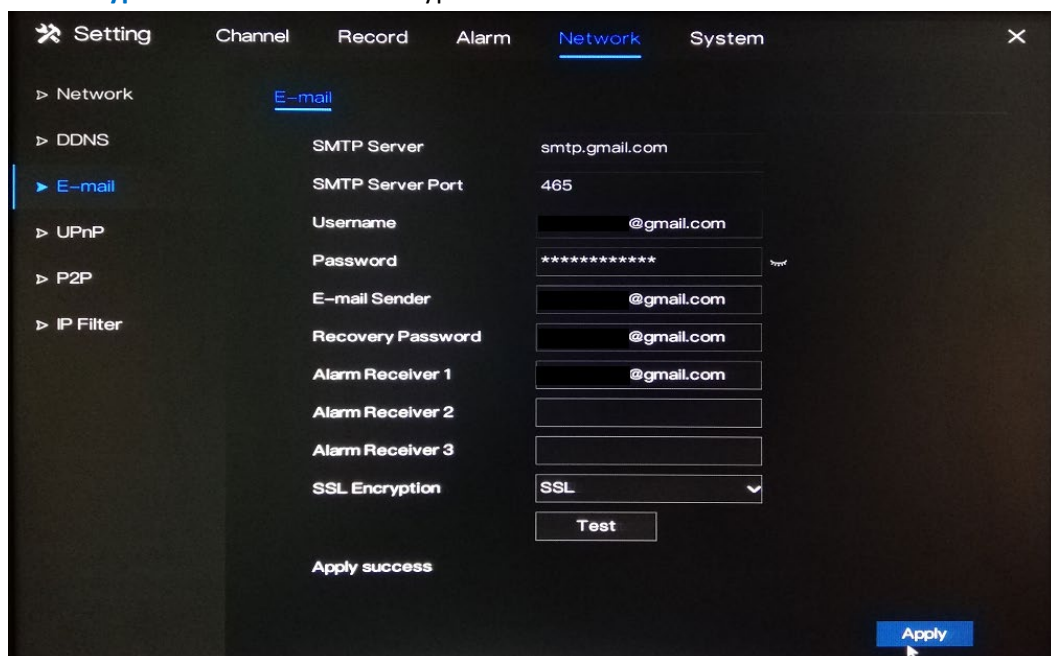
Setting Channel Record Alarm Network System ×

▷ Network
▷ DDNS
▶ E-mail
▷ UPnP
▷ P2P
▷ IP Filter

E-mail

| SMTP Server | smtp.gmail.com |
|---|---|
| SMTP Server Port | 465 |
| Username | @gmail.com |
| Password | ************ |
| E-mail Sender | @gmail.com |
| Recovery Password | @gmail.com |
| Alarm Receiver 1 | @gmail.com |
| Alarm Receiver 2 | |
| Alarm Receiver 3 | |
| SSL Encryption | SSL |

Test

Apply success

Apply